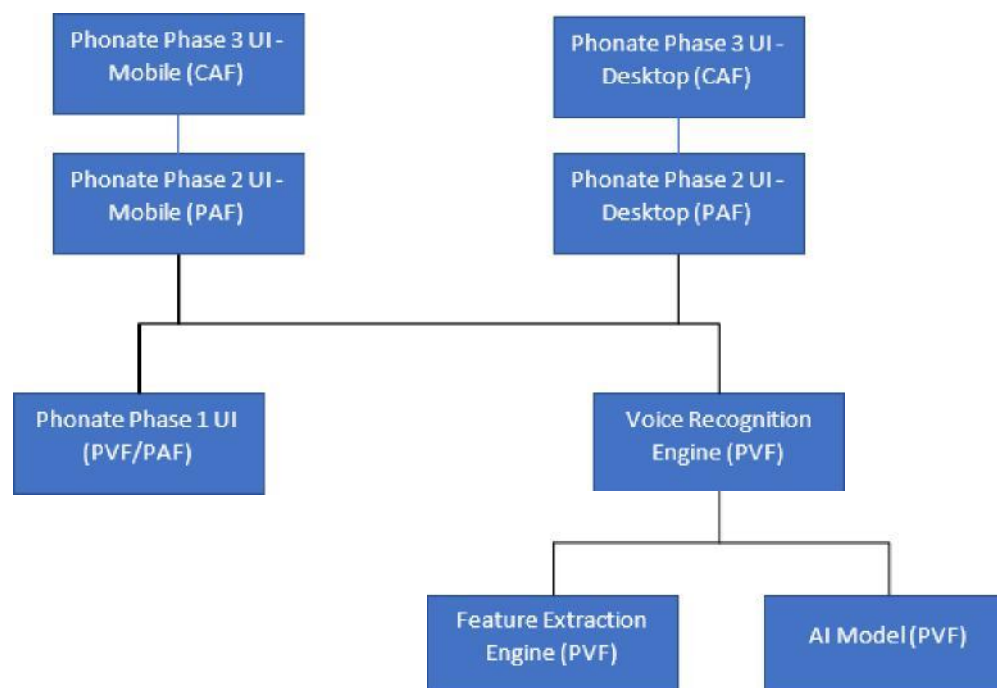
Phonate Phase 3 UI - Mobile (CAF)

Phonate Phase 3 UI - Desktop (CAF)

Phonate Phase 2 UI - Mobile (PAF)

Phonate Phase 2 UI - Desktop (PAF)

Phonate Phase 1 UI (PVF/PAF)

Voice Recognition Engine (PVF)

Feature Extraction Engine (PVF)

AI Model (PVF)